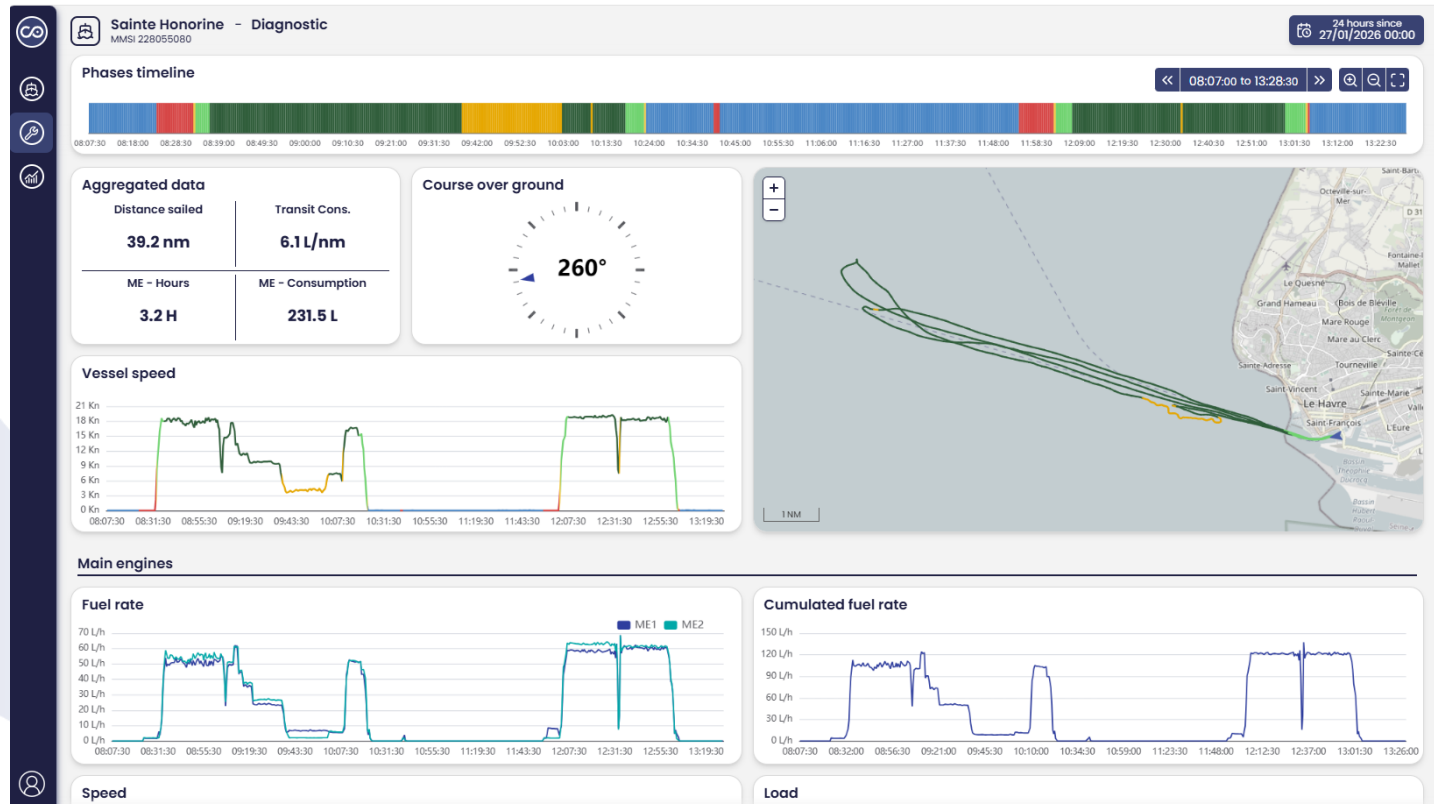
Sainte Honorine - Diagnostic
MMSI 228055080

24 hours since
27/01/2026 00:00

Phases timeline

08:07:00 to 13:28:30

08:07:30 08:18:00 08:28:30 08:39:00 08:49:30 09:00:00 09:10:30 09:21:00 09:31:30 09:42:00 09:52:30 10:03:00 10:13:30 10:24:00 10:34:30 10:45:00 10:55:30 11:06:00 11:16:30 11:27:00 11:37:30 11:48:00 11:58:30 12:09:00 12:19:30 12:30:00 12:40:30 12:51:00 13:01:30 13:12:00 13:22:30

Aggregated data

Distance sailed
39.2 nm

Transit Cons.
6.1 L/nm

ME - Hours
3.2 H

ME - Consumption
231.5 L

Course over ground

260°

+
−

Saint-Barth
Octeville-sur-Mer
D 31
Fontaine-la-Mallet
Le Quesne
Grand Hameau
Bois de Bléville
Forêt de Montgeon
Mare Rouge
Mare au Clerc
Sainte-Cé
Tourneville
Sainte-Adresse
Saint-Vincent
Sainte-Marie
Le Havre
Vallée
Saint-François
L'Eure
Bassin Théophile Ducrocq
Bassin Hubert Paris
1 NM

Vessel speed

21 Kn
18 Kn
15 Kn
12 Kn
9 Kn
6 Kn
3 Kn
0 Kn
08:07:30 08:31:30 08:55:30 09:19:30 09:43:30 10:07:30 10:31:30 10:55:30 11:19:30 11:43:30 12:07:30 12:31:30 12:55:30 13:19:30

Main engines

Fuel rate

ME1 ME2

70 L/h
60 L/h
50 L/h
40 L/h
30 L/h
20 L/h
10 L/h
0 L/h
08:07:30 08:31:30 08:55:30 09:19:30 09:43:30 10:07:30 10:31:30 10:55:30 11:19:30 11:43:30 12:07:30 12:31:30 12:55:30 13:19:30

Cumulated fuel rate

150 L/h
120 L/h
90 L/h
60 L/h
30 L/h
0 L/h
08:07:30 08:32:00 08:56:30 09:21:00 09:45:30 10:10:00 10:34:30 10:59:00 11:23:30 11:48:00 12:12:30 12:37:00 13:01:30 13:26:00

Speed

Load